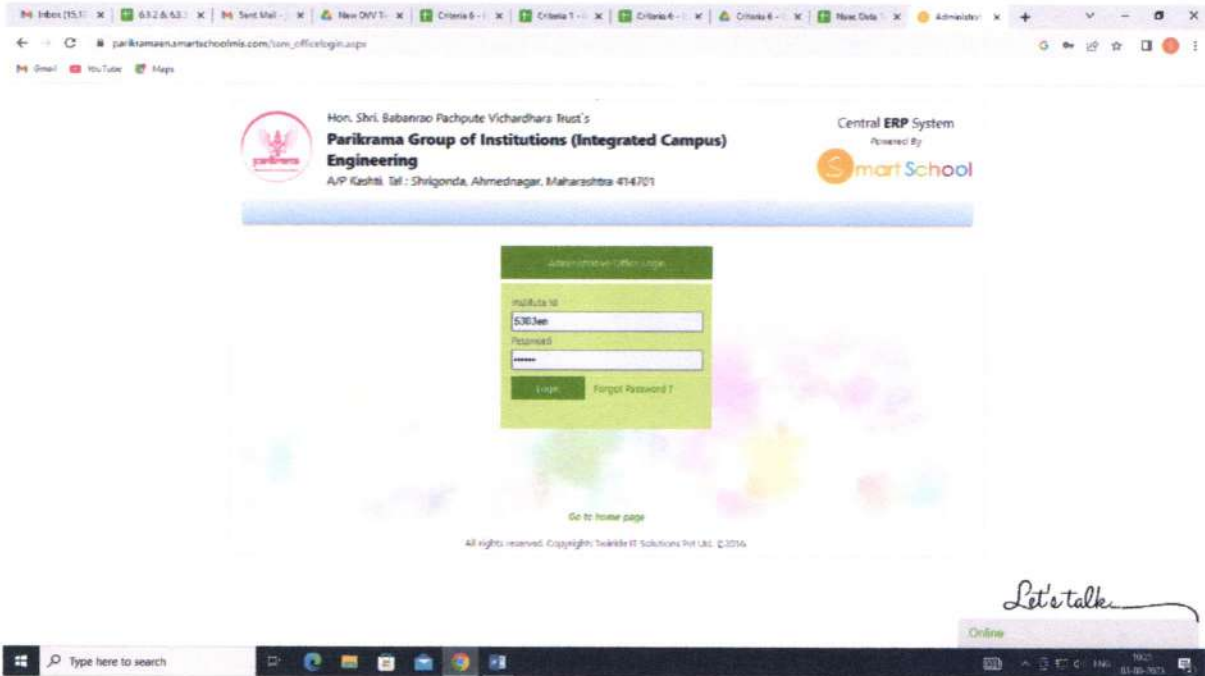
Inbox (15,1 | 6.3.2 & 6.3 | Sent Mail | New DVV | Criteria 6 | Criteria 1 | Criteria 6 | Criteria 6 | Naac Data | Administr

parikramaen.smartschoolmis.com/sm_officelogin.aspx

Gmail YouTube Maps

Hon. Shri. Babanrao Pachpute Vichardhara Trust's
Parikrama Group of Institutions (Integrated Campus) Engineering
A/P Kashti. Tal : Shrigonda, Ahmednagar, Maharashtra 414701

Central ERP System
Powered By
Smart School

Administrative Office Login

Institute Id
5303en
Password
••••••
Login
Forgot Password ?

Go to home page

All rights reserved. Copyrights Twinkle IT Solutions Pvt Ltd. ©2016

Let's talk
Online

Type here to search

ENG